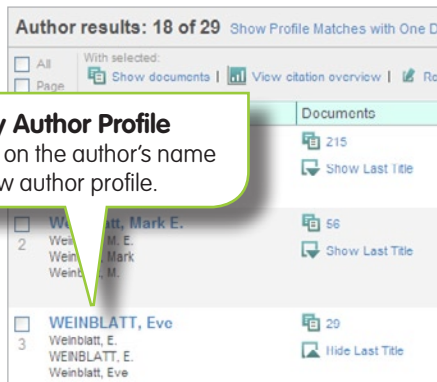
Author results: 18 of 29 Show Profile Matches with One D

All
Page

With selected:
Show documents | View citation overview | Ro

y Author Profile
on the author's name
w author profile.

Documents

215
Show Last Title

2 We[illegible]att, Mark E.
Weinb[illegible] M. E.
Wein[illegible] Mark
Weinb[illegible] M.

56
Show Last Title

3 WEINBLATT, Eve
Weinblatt, E.
WEINBLATT, E.
Weinblatt, Eve

29
Hide Last Title